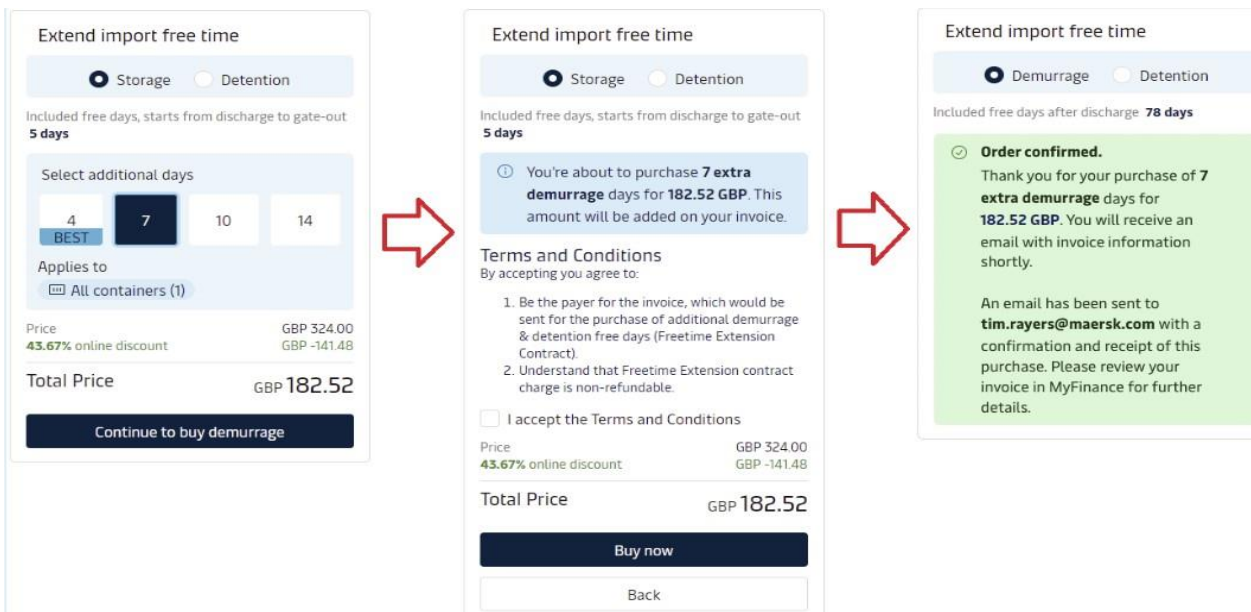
Extend import free time

Storage Detention

Included free days, starts from discharge to gate-out
5 days

Select additional days

4
BEST

7

10

14

Applies to

All containers (1)

Price GBP 324.00
43.67% online discount GBP -141.48

Total Price GBP 182.52

Continue to buy demurrage

Extend import free time

Storage Detention

Included free days, starts from discharge to gate-out
5 days

You're about to purchase 7 extra demurrage days for 182.52 GBP. This amount will be added on your invoice.

Terms and Conditions
By accepting you agree to:

1. Be the payer for the invoice, which would be sent for the purchase of additional demurrage & detention free days (Freetime Extension Contract).
2. Understand that Freetime Extension contract charge is non-refundable.

I accept the Terms and Conditions

Price GBP 324.00
43.67% online discount GBP -141.48

Total Price GBP 182.52

Buy now

Back

Extend import free time

Demurrage Detention

Included free days after discharge 78 days

Order confirmed.
Thank you for your purchase of 7 extra demurrage days for 182.52 GBP. You will receive an email with invoice information shortly.

An email has been sent to tim.rayers@maersk.com with a confirmation and receipt of this purchase. Please review your invoice in MyFinance for further details.